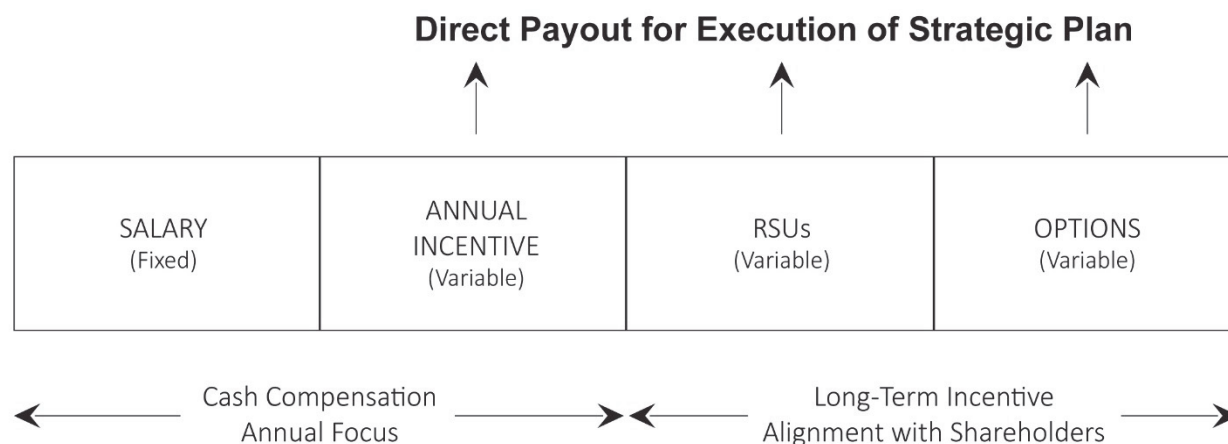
Direct Payout for Execution of Strategic Plan

| SALARY (Fixed) | ANNUAL INCENTIVE (Variable) | RSUs (Variable) | OPTIONS (Variable) |
|---|---|---|---|

Cash Compensation
Annual Focus

Long-Term Incentive
Alignment with Shareholders